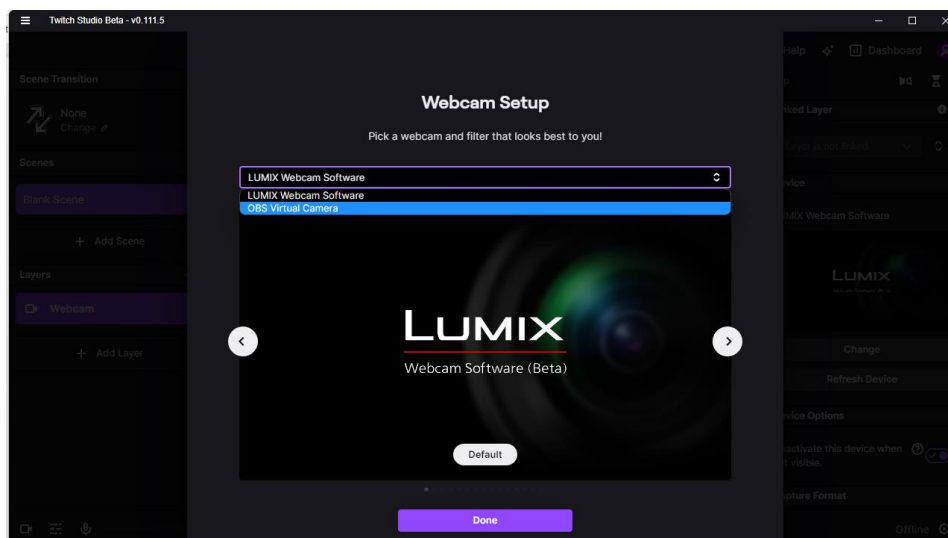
Twitch Studio Beta - v0.111.5

Scene Transition

None
Change

Scenes

Blank Scene

+ Add Scene

Layers

Webcam

+ Add Layer

Help Dashboard

ked Layer

Layer is not linked

vice

MIX Webcam Software

LUMIX

Change

Refresh Device

vice Options

activate this device when
t visible.

pture Format

Offline

Webcam Setup

Pick a webcam and filter that looks best to you!

LUMIX Webcam Software

LUMIX Webcam Software

OBS Virtual Camera

LUMIX

Webcam Software (Beta)

Default

Done